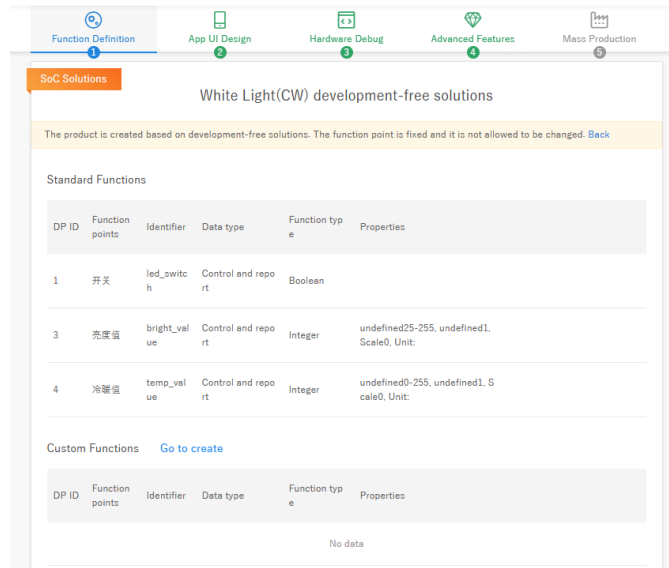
Function Definition 1
App UI Design 2
Hardware Debug 3
Advanced Features 4
Mass Production 5

SoC Solutions

White Light(CW) development-free solutions

The product is created based on development-free solutions. The function point is fixed and it is not allowed to be changed. Back

Standard Functions

| DP ID | Function points | Identifier | Data type | Function type | Properties |
|---|---|---|---|---|---|
| 1 | 开关 | led_switch | Control and report | Boolean | |
| 3 | 亮度值 | bright_value | Control and report | Integer | undefined25-255, undefined1, Scale0, Unit: |
| 4 | 冷暖值 | temp_value | Control and report | Integer | undefined0-255, undefined1, Scale0, Unit: |

Custom Functions Go to create

| DP ID | Function points | Identifier | Data type | Function type | Properties |
|---|---|---|---|---|---|

No data